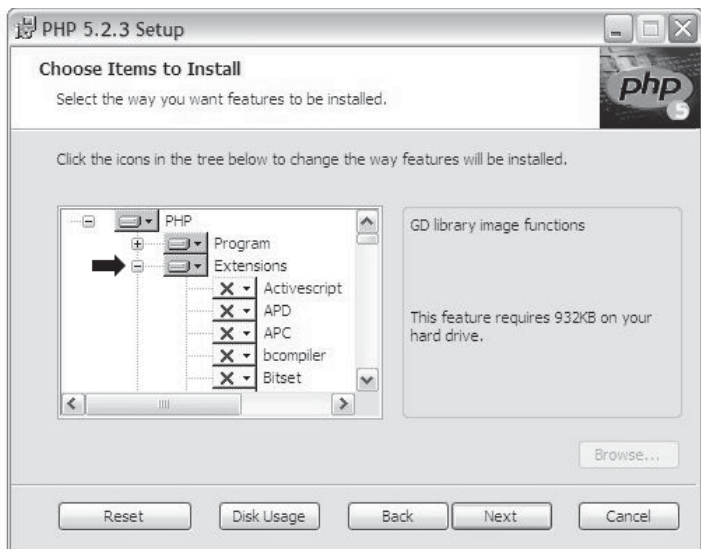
PHP 5.2.3 Setup

Choose Items to Install

Select the way you want features to be installed.

php

Click the icons in the tree below to change the way features will be installed.

PHP
Program
Extensions
Activescript
APD
APC
bcompiler
Bitset

GD library image functions

This feature requires 932KB on your hard drive.

Browse...

Reset
Disk Usage
Back
Next
Cancel